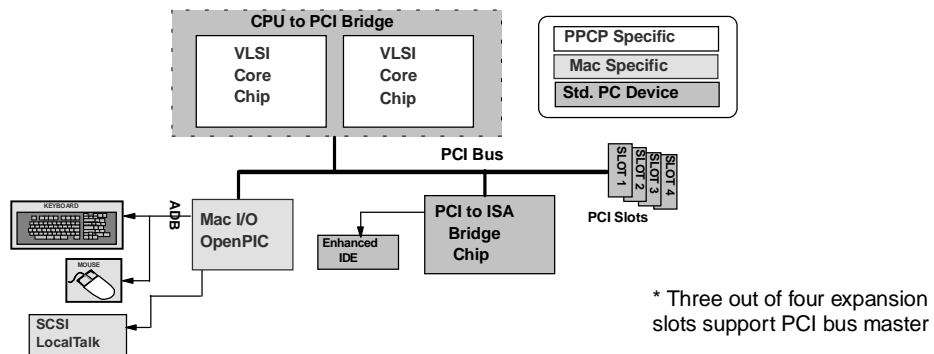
CPU to PCI Bridge

VLSI Core Chip

VLSI Core Chip

PPCP Specific

Mac Specific

Std. PC Device

PCI Bus

SLOT 1

SLOT 2

SLOT 3

SLOT 4

PCI Slots

KEYBOARD

ADB

Mac I/O OpenPIC

MOUSE

Enhanced IDE

PCI to ISA Bridge Chip

SCSI LocalTalk

* Three out of four expansion slots support PCI bus master